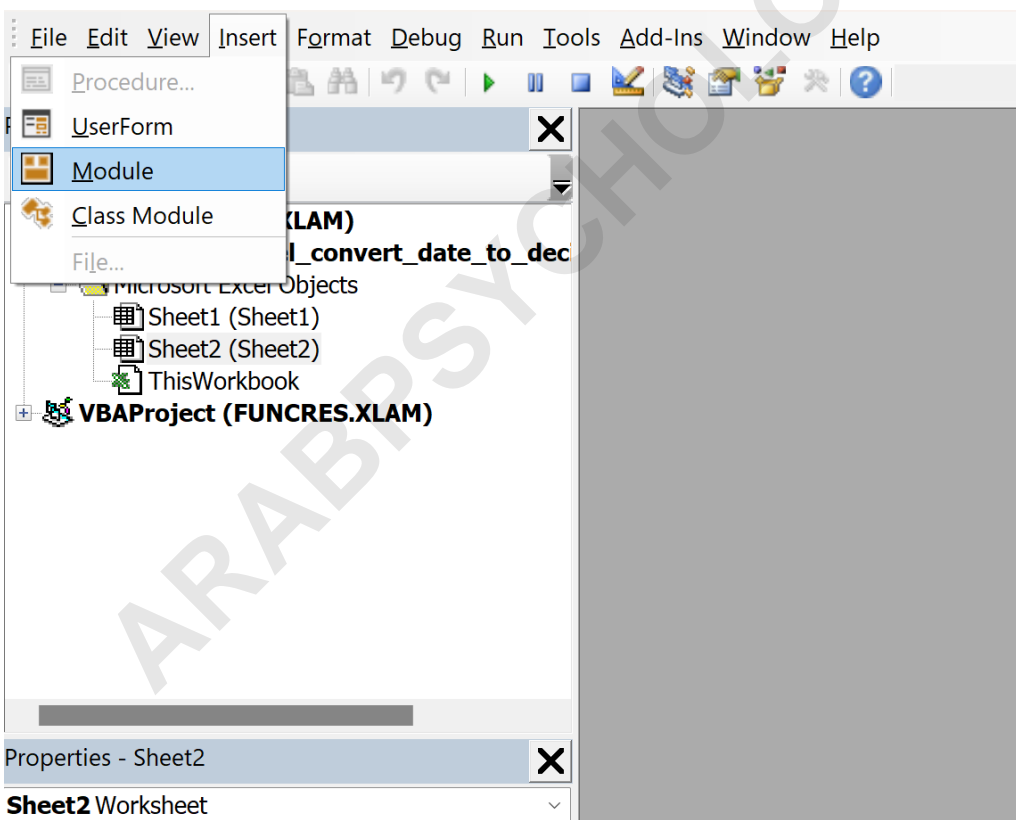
File Edit View Insert Format Debug Run Tools Add-Ins Window Help

Procedure...
UserForm
Module
Class Module
File...

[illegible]XLAM)
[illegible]l_convert_date_to_dec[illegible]
Microsoft Excel Objects
Sheet1 (Sheet1)
Sheet2 (Sheet2)
ThisWorkbook
VBAProject (FUNCRES.XLAM)

ARABPSYCHOL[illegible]

Properties - Sheet2
Sheet2 Worksheet